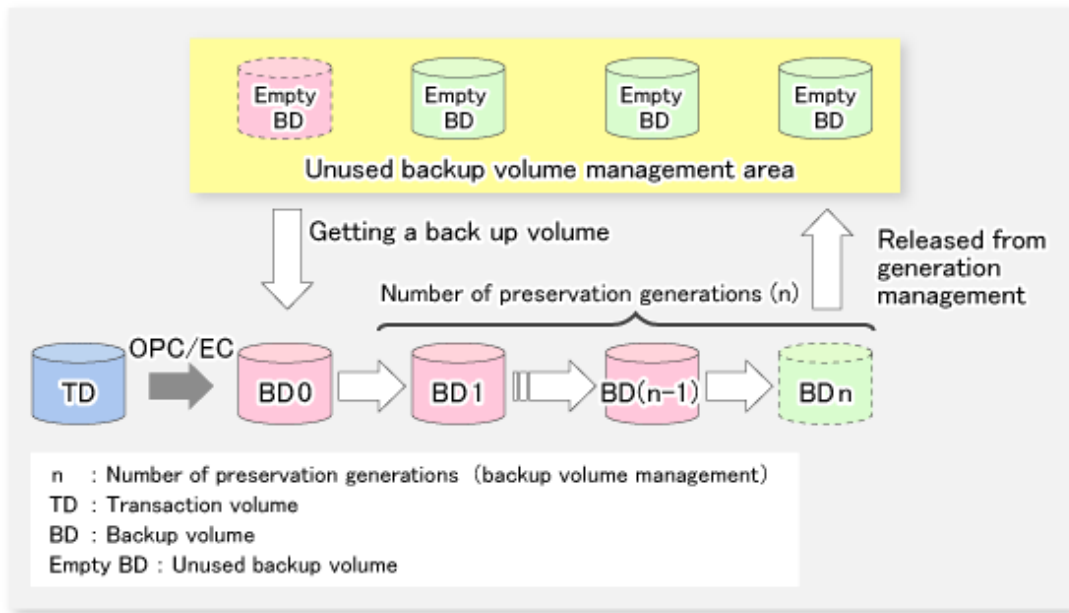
Empty BD

Empty BD

Empty BD

Empty BD

Unused backup volume management area

Getting a back up volume

Released from generation management

Number of preservation generations (n)

OPC/EC

TD

BD0

BD1

BD(n-1)

BDn

n : Number of preservation generations (backup volume management)
TD : Transaction volume
BD : Backup volume
Empty BD : Unused backup volume